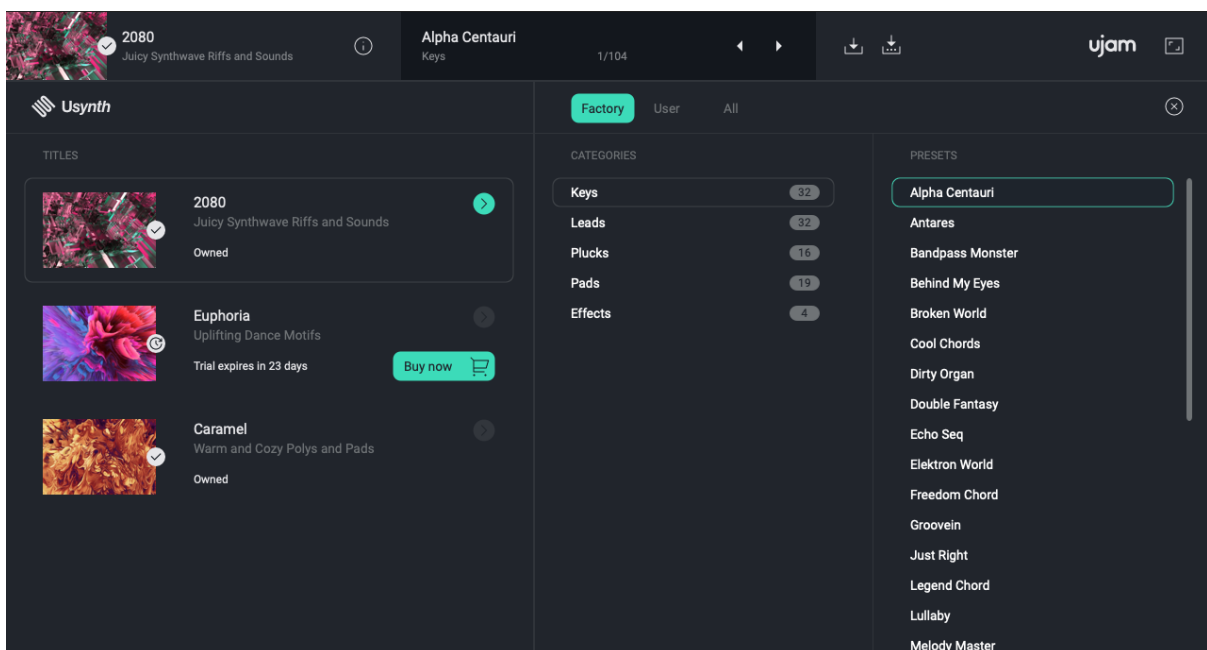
2080
Juicy Synthwave Riffs and Sounds

Alpha Centauri
Keys
1/104

ujam

Usynth

Factory User All

TITLES

2080
Juicy Synthwave Riffs and Sounds
Owned

Euphoria
Uplifting Dance Motifs
Trial expires in 23 days
Buy now

Caramel
Warm and Cozy Polys and Pads
Owned

CATEGORIES

| | |
|---|---|
| Keys | 32 |
| Leads | 32 |
| Plucks | 16 |
| Pads | 19 |
| Effects | 4 |

PRESETS

Alpha Centauri
Antares
Bandpass Monster
Behind My Eyes
Broken World
Cool Chords
Dirty Organ
Double Fantasy
Echo Seq
Elektron World
Freedom Chord
Groovein
Just Right
Legend Chord
Lullaby
Melody Master